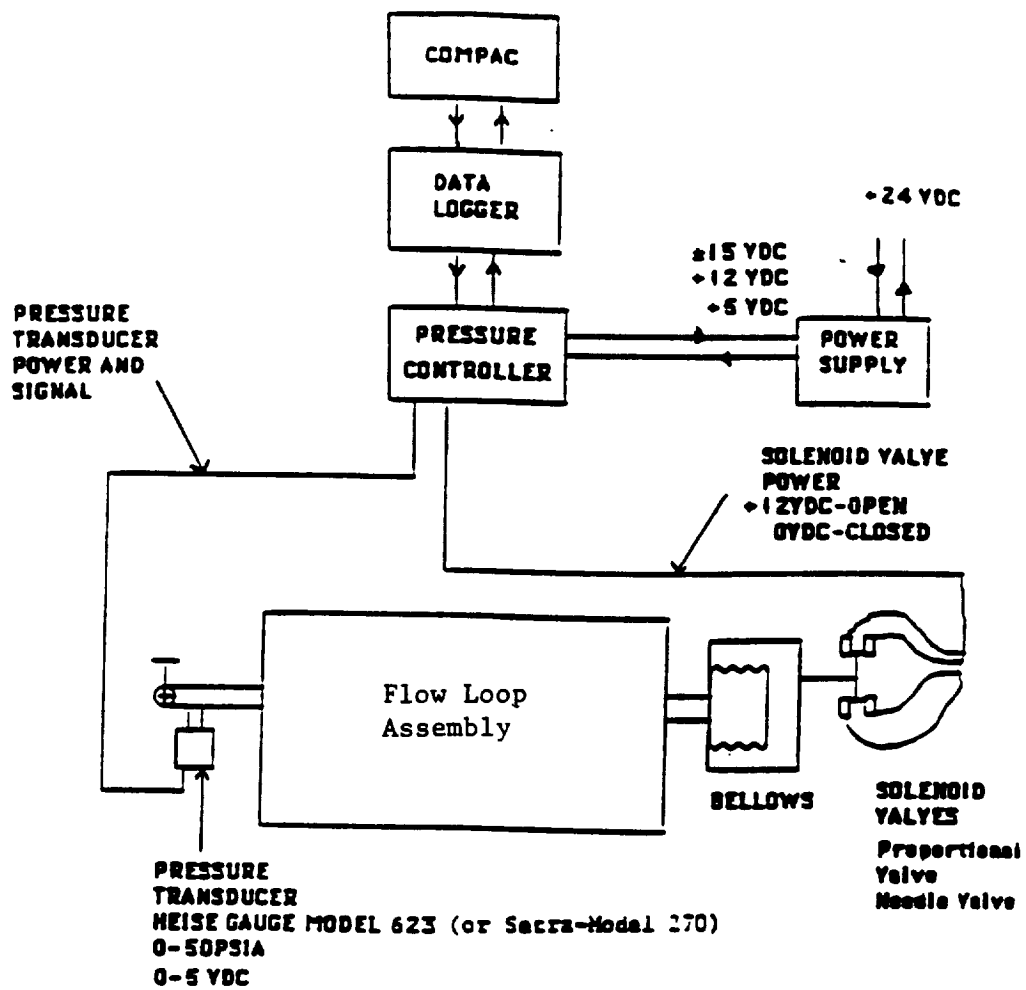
COMPAC

DATA LOGGER

+24 YDC

±15 YDC
+12 YDC
+5 YDC

PRESSURE TRANSDUCER POWER AND SIGNAL

PRESSURE CONTROLLER

POWER SUPPLY

SOLENOID YALYE POWER
+12YDC-OPEN
0YDC-CLOSED

Flow Loop Assembly

BELLOWS

SOLENOID YALYES
Proportional Yalve
Needle Yalve

PRESSURE TRANSDUCER
HEISE GAUGE MODEL 623 (or Setra-Model 270)
0-50PSIA
0-5 YDC